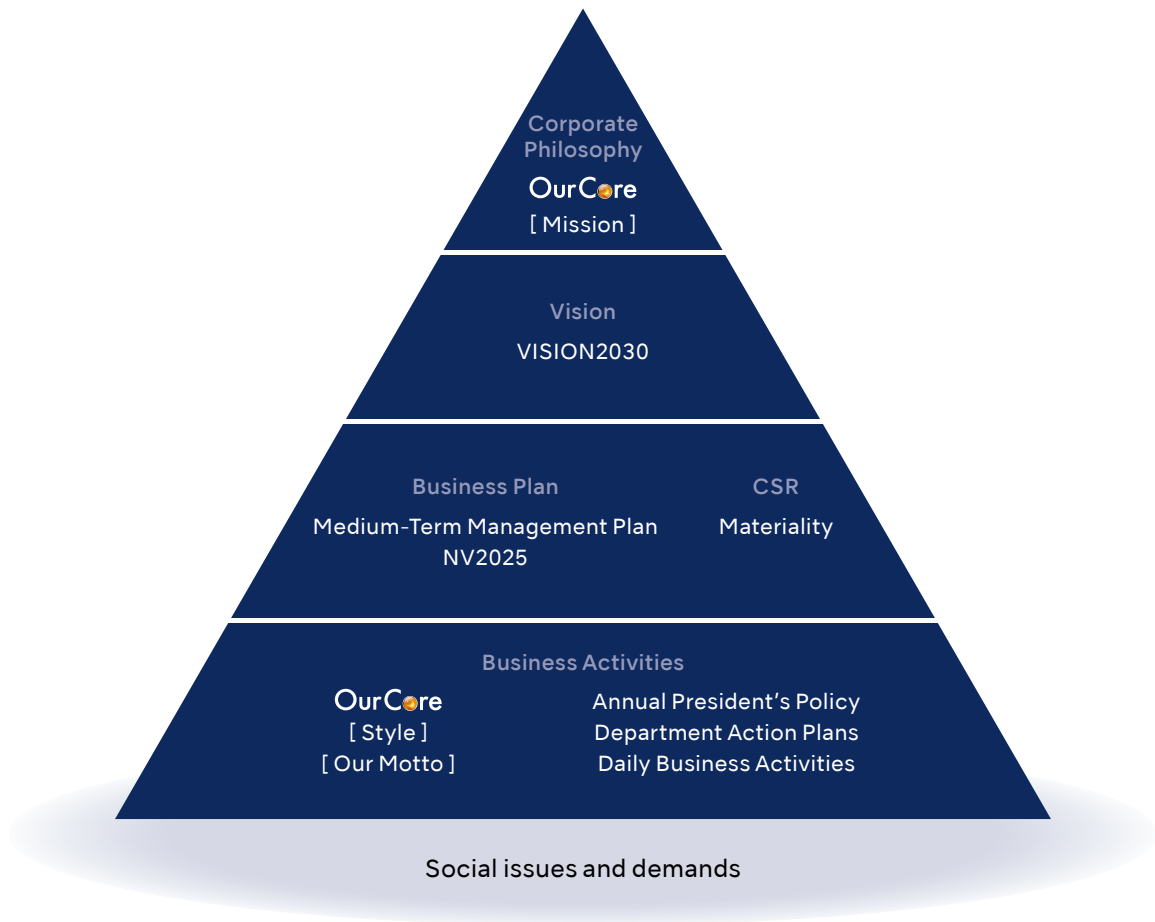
Corporate Philosophy
OurCore
[ Mission ]

Vision
VISION2030

Business Plan
Medium-Term Management Plan
NV2025

CSR
Materiality

Business Activities
OurCore
[ Style ]
[ Our Motto ]

Annual President's Policy
Department Action Plans
Daily Business Activities

Social issues and demands